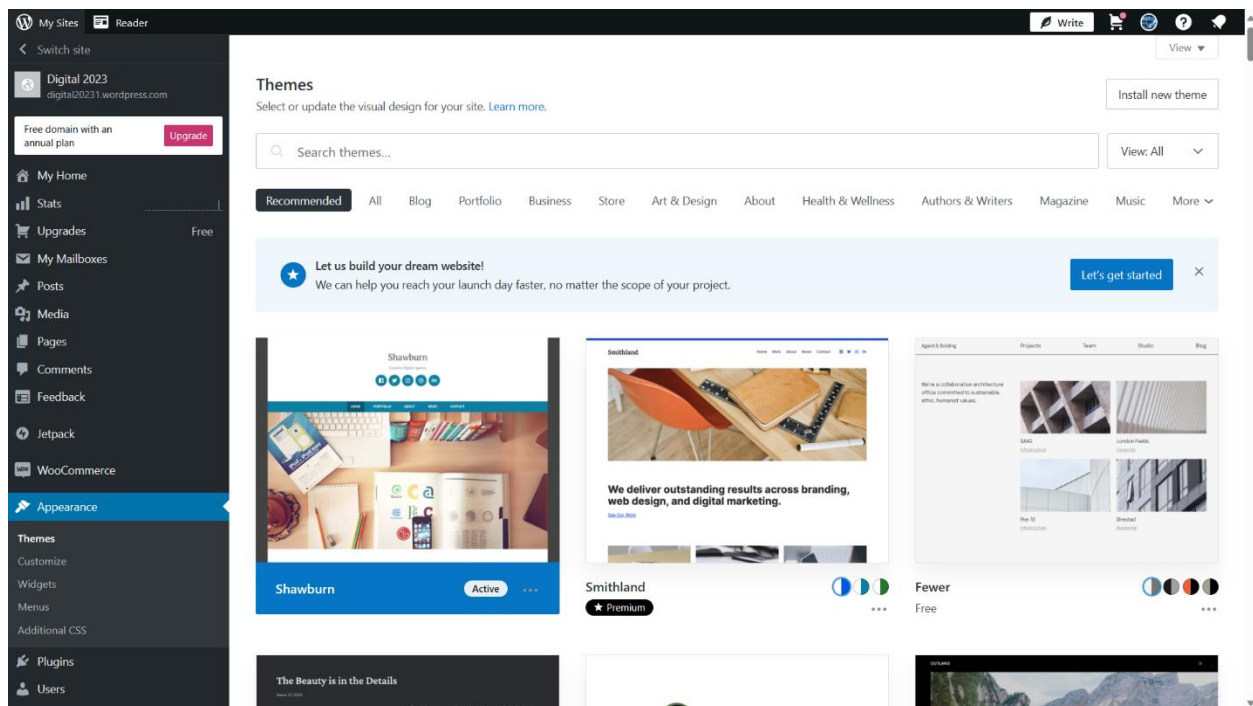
My Sites Reader

Write

Switch site

Digital 2023
digital20231.wordpress.com

Free domain with an annual plan
Upgrade

My Home
Stats
Upgrades Free
My Mailboxes
Posts
Media
Pages
Comments
Feedback
Jetpack
WooCommerce
Appearance
Themes
Customize
Widgets
Menus
Additional CSS
Plugins
Users

View

Themes
Select or update the visual design for your site. Learn more.

Install new theme

Search themes...

View: All

Recommended All Blog Portfolio Business Store Art & Design About Health & Wellness Authors & Writers Magazine Music More

Let us build your dream website!
We can help you reach your launch day faster, no matter the scope of your project.

Let's get started

Shawburn
HOME PORTFOLIO ABOUT NEWS CONTACT

Smithland
Home Work About News Contact

We deliver outstanding results across branding, web design, and digital marketing.
See Our Work

Agent & Bolding Projects Team Studio Blog
We're a collaborative architecture office committed to sustainable, ethic, humanist values.
SAKE
London Fields
Pier 10
Brested

Shawburn Active
Smithland
Premium
Fewer
Free

The Beauty is in the Details
OUTLAND